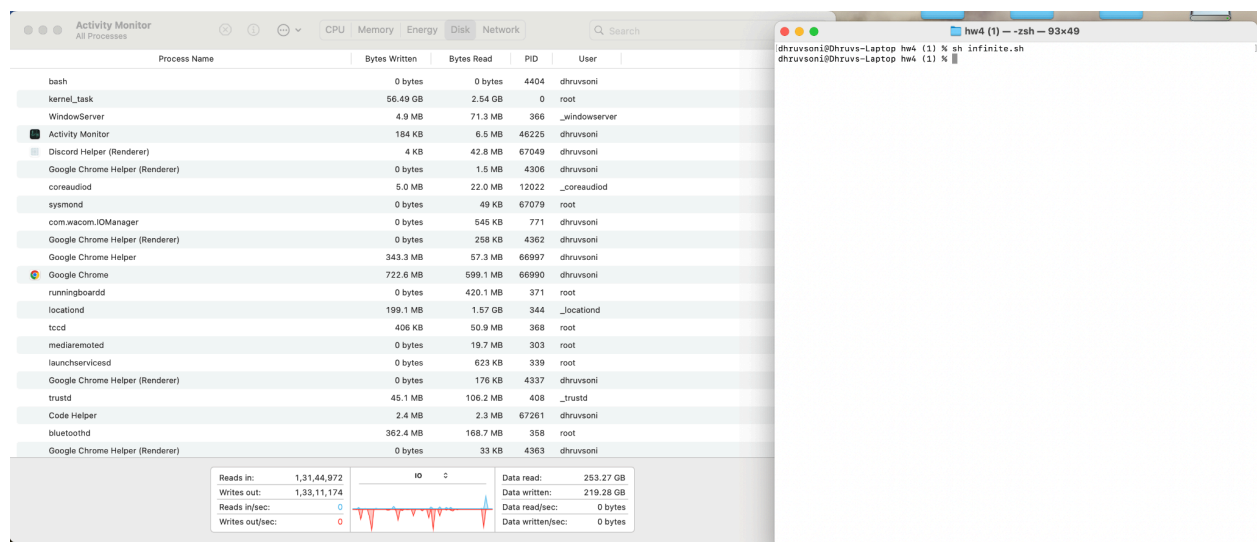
Activity Monitor
All Processes

CPU | Memory | Energy | Disk | Network

Search

| Process Name | Bytes Written | Bytes Read | PID | User |
|---|---|---|---|---|
| bash | 0 bytes | 0 bytes | 4404 | dhruvsoni |
| kernel_task | 56.49 GB | 2.54 GB | 0 | root |
| WindowServer | 4.9 MB | 71.3 MB | 366 | _windowserver |
| Activity Monitor | 184 KB | 6.5 MB | 46225 | dhruvsoni |
| Discord Helper (Renderer) | 4 KB | 42.8 MB | 67049 | dhruvsoni |
| Google Chrome Helper (Renderer) | 0 bytes | 1.5 MB | 4306 | dhruvsoni |
| coreaudiod | 5.0 MB | 22.0 MB | 12022 | _coreaudiod |
| sysmond | 0 bytes | 49 KB | 67079 | root |
| com.wacom.IOManager | 0 bytes | 545 KB | 771 | dhruvsoni |
| Google Chrome Helper (Renderer) | 0 bytes | 258 KB | 4362 | dhruvsoni |
| Google Chrome Helper | 343.3 MB | 57.3 MB | 66997 | dhruvsoni |
| Google Chrome | 722.6 MB | 599.1 MB | 66990 | dhruvsoni |
| runningboardd | 0 bytes | 420.1 MB | 371 | root |
| locationd | 199.1 MB | 1.57 GB | 344 | _locationd |
| tccd | 406 KB | 50.9 MB | 368 | root |
| mediaremoted | 0 bytes | 19.7 MB | 303 | root |
| launchservicesd | 0 bytes | 623 KB | 339 | root |
| Google Chrome Helper (Renderer) | 0 bytes | 176 KB | 4337 | dhruvsoni |
| trustd | 45.1 MB | 106.2 MB | 408 | _trustd |
| Code Helper | 2.4 MB | 2.3 MB | 67261 | dhruvsoni |
| bluetoothd | 362.4 MB | 168.7 MB | 358 | root |
| Google Chrome Helper (Renderer) | 0 bytes | 33 KB | 4363 | dhruvsoni |

| | |
|---|---|
| Reads in: | 1,31,44,972 |
| Writes out: | 1,33,11,174 |
| Reads in/sec: | 0 |
| Writes out/sec: | 0 |

IO

| | |
|---|---|
| Data read: | 253.27 GB |
| Data written: | 219.28 GB |
| Data read/sec: | 0 bytes |
| Data written/sec: | 0 bytes |

hw4 (1) — -zsh — 93×49
dhruvsoni@Dhruvs-Laptop hw4 (1) % sh infinite.sh
dhruvsoni@Dhruvs-Laptop hw4 (1) %